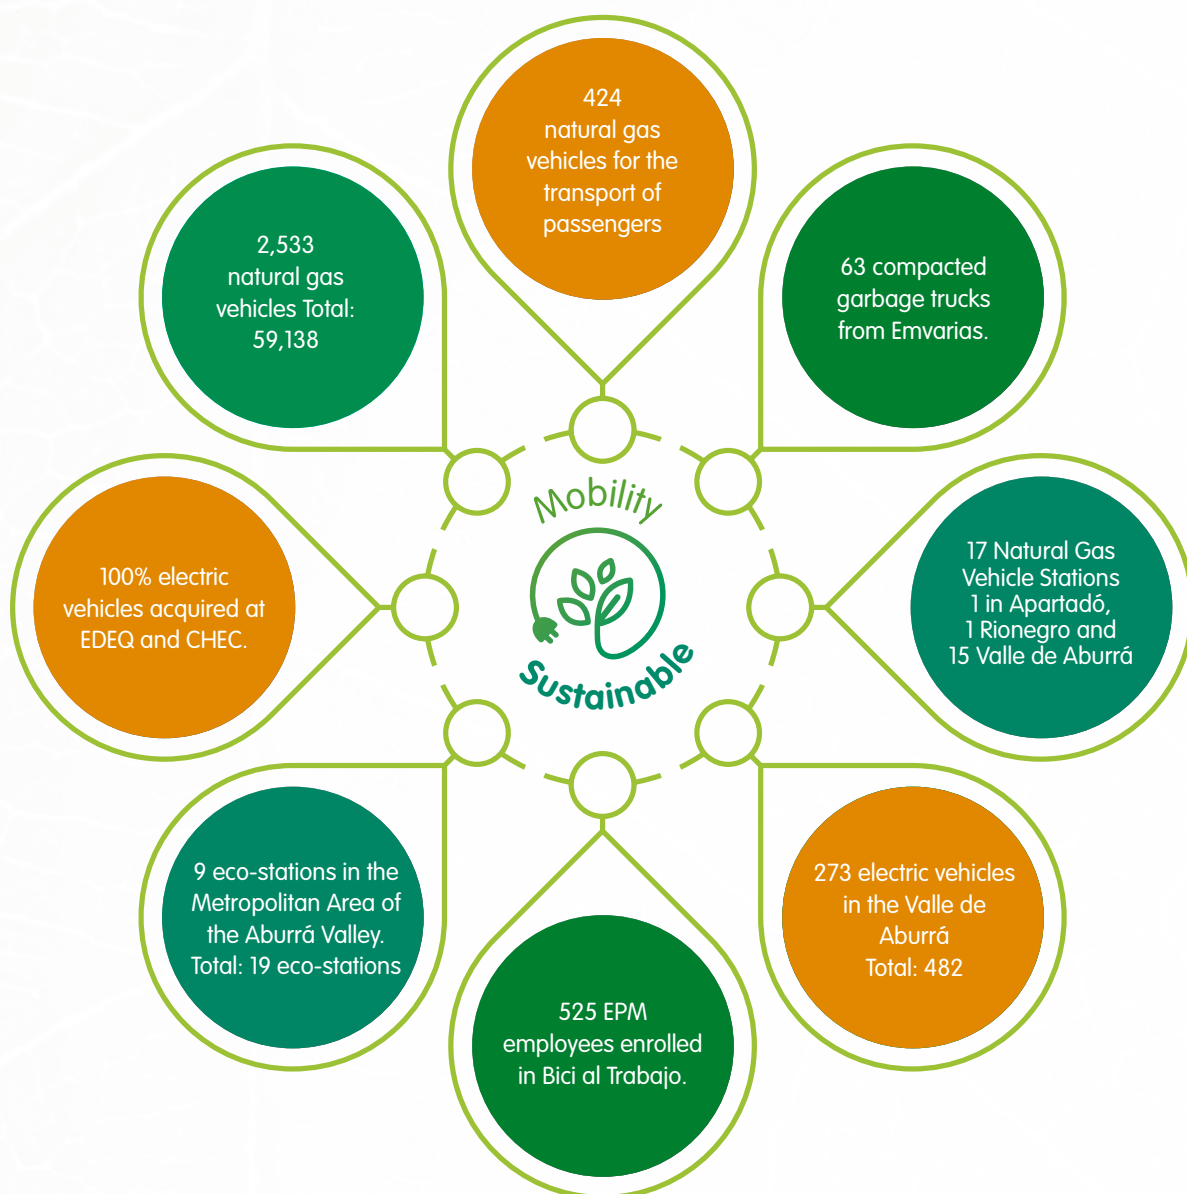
424 natural gas vehicles for the transport of passengers

63 compacted garbage trucks from Emvarias.

17 Natural Gas Vehicle Stations 1 in Apartadó, 1 Rionegro and 15 Valle de Aburrá

273 electric vehicles in the Valle de Aburrá Total: 482

525 EPM employees enrolled in Bici al Trabajo.

9 eco-stations in the Metropolitan Area of the Aburrá Valley. Total: 19 eco-stations

100% electric vehicles acquired at EDEQ and CHEC.

2,533 natural gas vehicles Total: 59,138

Mobility

Sustainable